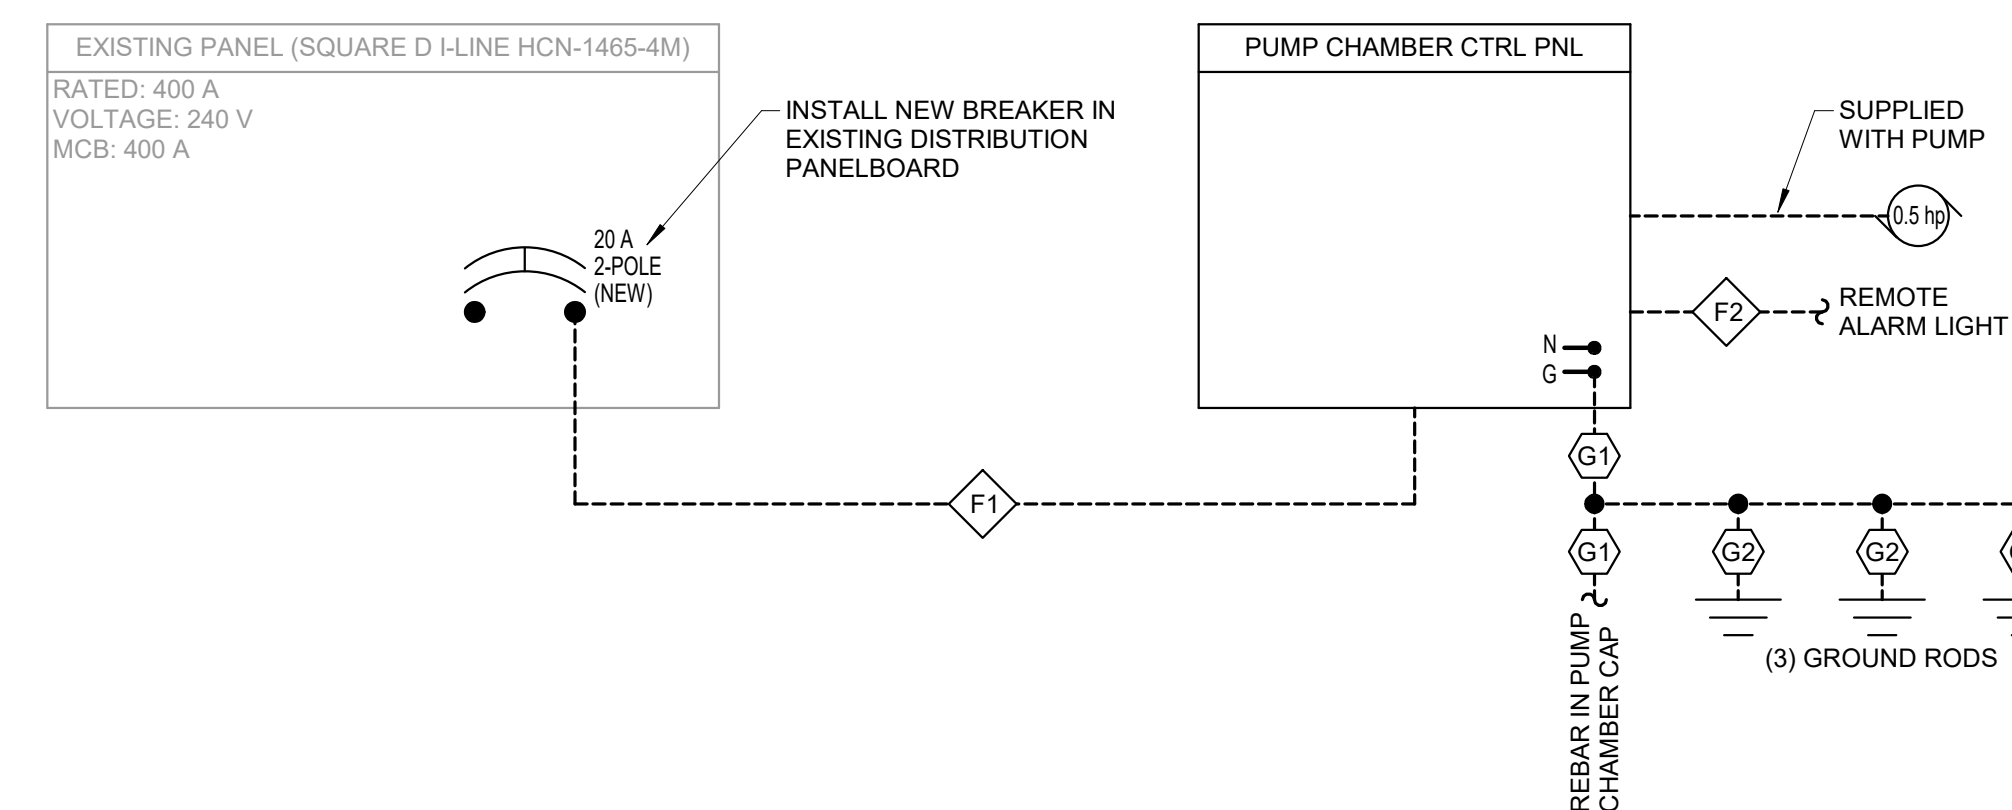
EXISTING PANEL (SQUARE D I-LINE HCN-1465-4M)
RATED: 400 A
VOLTAGE: 240 V
MCB: 400 A

INSTALL NEW BREAKER IN EXISTING DISTRIBUTION PANELBOARD

20 A
2-POLE
(NEW)

PUMP CHAMBER CTRL PNL

SUPPLIED WITH PUMP

0.5 hp

F2

REMOTE ALARM LIGHT

N
G

G1

F1

G1

G2

G2

REBAR IN PUMP CHAMBER CAP

(3) GROUND RODS